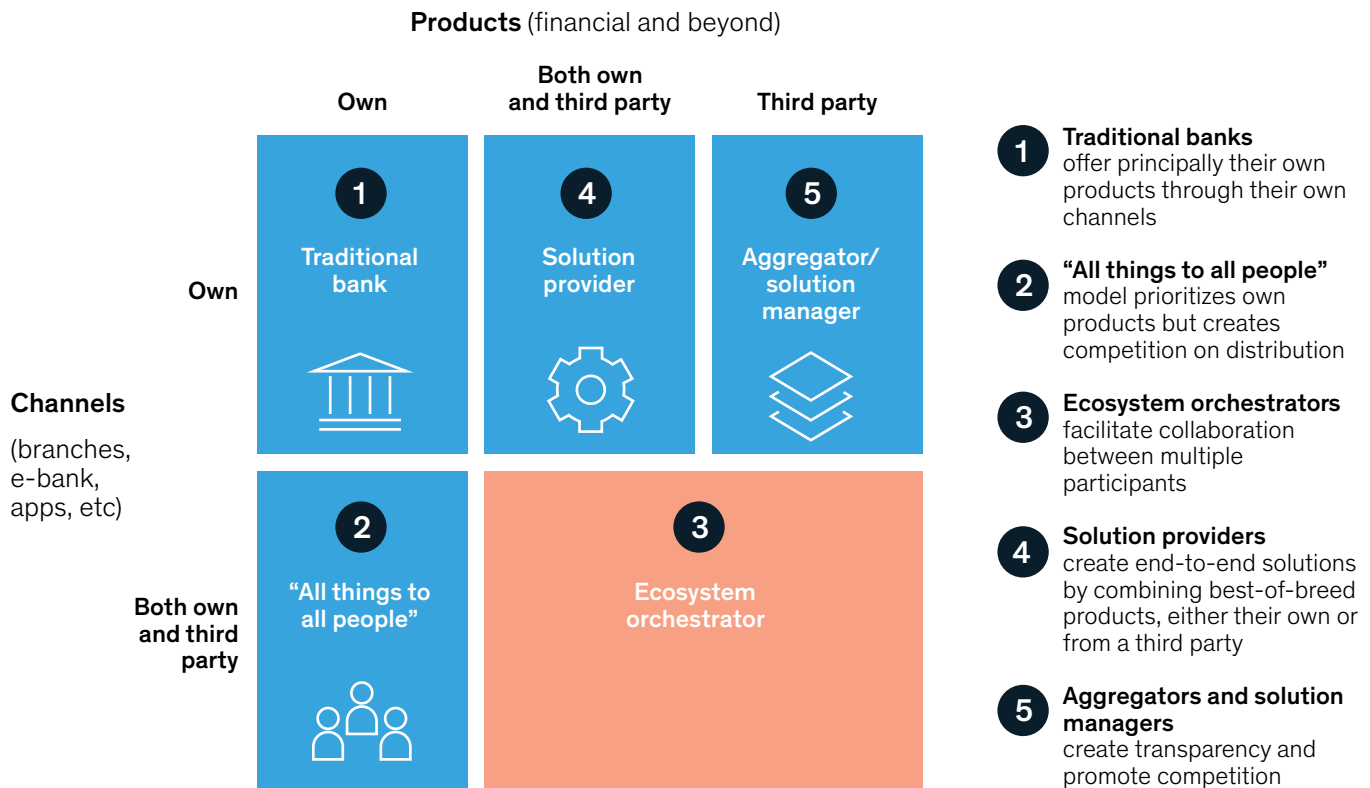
Products (financial and beyond)

Own

Both own and third party

Third party

Channels

(branches, e-bank, apps, etc)

Own

1
Traditional bank

4
Solution provider

5
Aggregator/ solution manager

Both own and third party

2
"All things to all people"

3
Ecosystem orchestrator

1 Traditional banks offer principally their own products through their own channels

2 "All things to all people" model prioritizes own products but creates competition on distribution

3 Ecosystem orchestrators facilitate collaboration between multiple participants

4 Solution providers create end-to-end solutions by combining best-of-breed products, either their own or from a third party

5 Aggregators and solution managers create transparency and promote competition